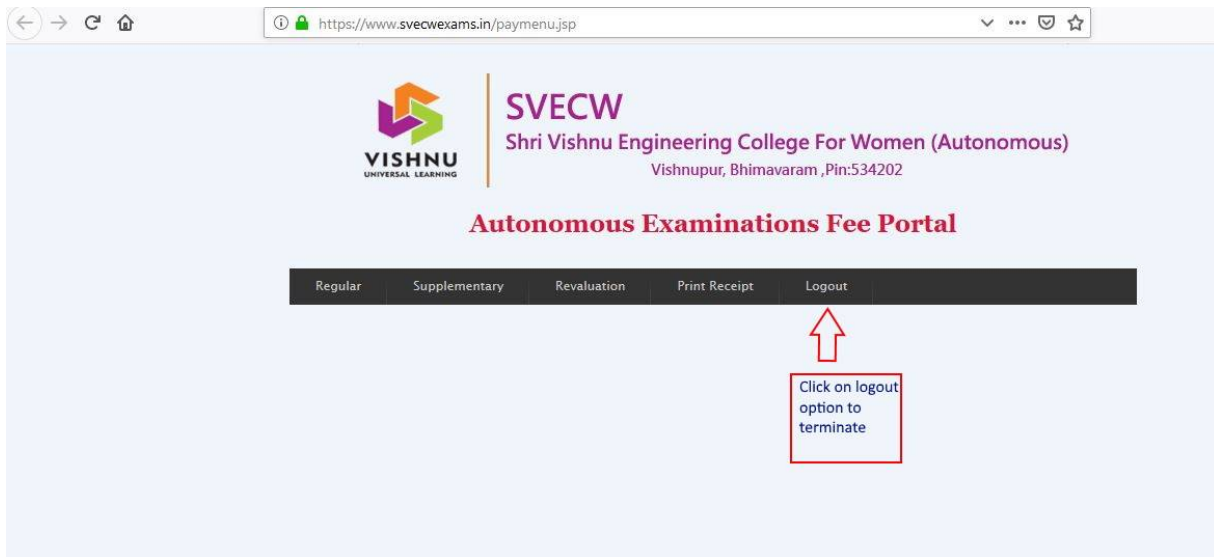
https://www.svecwexams.in/paymenu.jsp

VISHNU
UNIVERSAL LEARNING

SVECW
Shri Vishnu Engineering College For Women (Autonomous)
Vishnupur, Bhimavaram ,Pin:534202

Autonomous Examinations Fee Portal

Regular | Supplementary | Revaluation | Print Receipt | Logout

Click on logout option to terminate